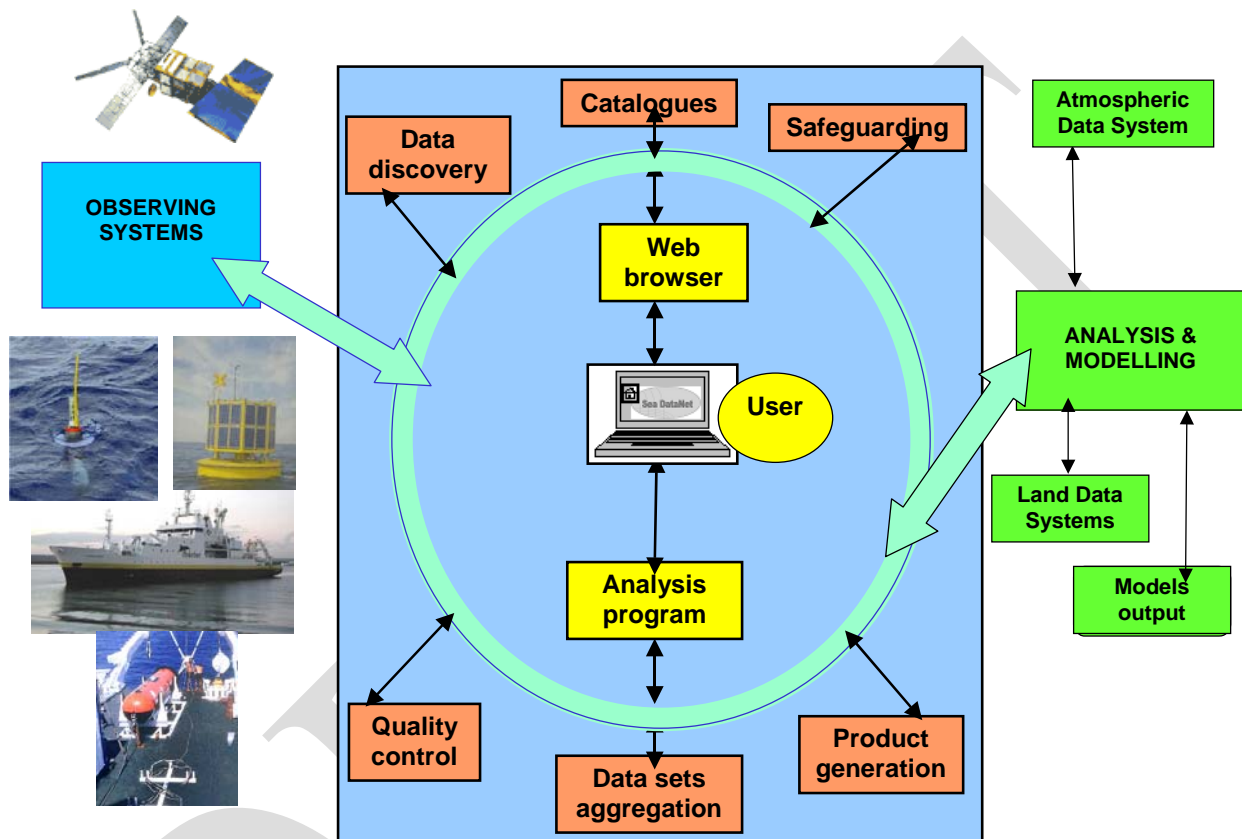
OBSERVING SYSTEMS

Catalogues

Data discovery

Safeguarding

Web browser

Sea DataNet

User

Analysis program

Quality control

Data sets aggregation

Product generation

Atmospheric Data System

ANALYSIS & MODELLING

Land Data Systems

Models output